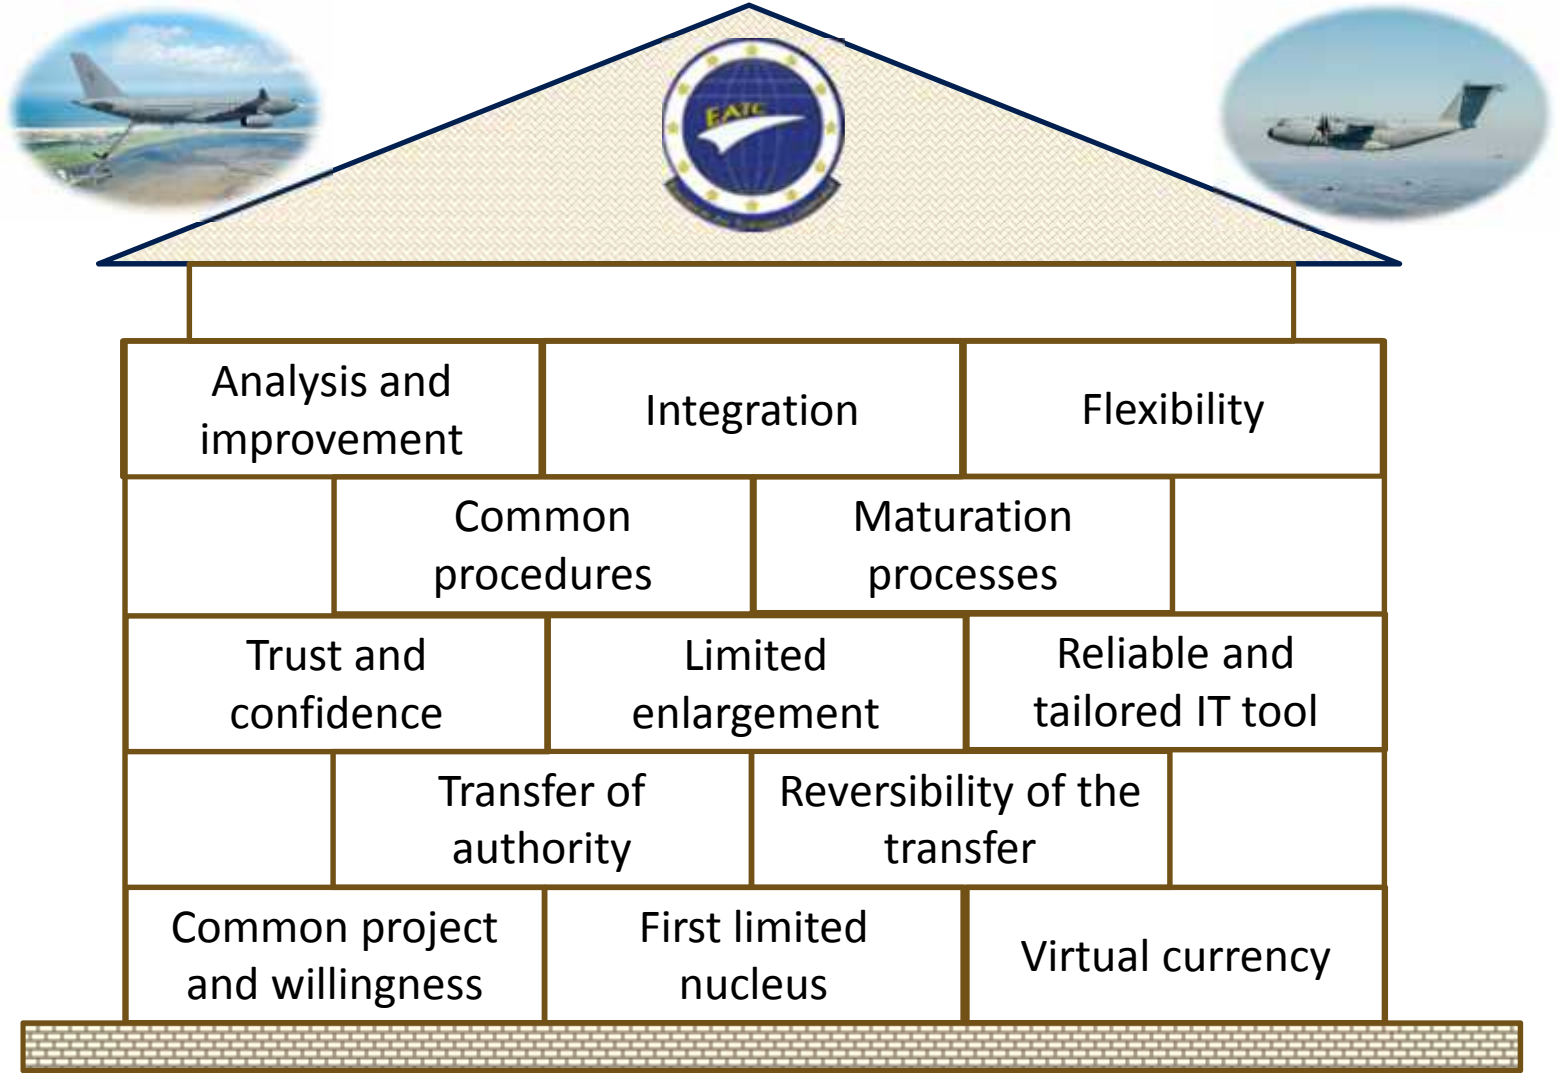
EATC

Analysis and improvement

Integration

Flexibility

Common procedures

Maturation processes

Trust and confidence

Limited enlargement

Reliable and tailored IT tool

Transfer of authority

Reversibility of the transfer

Common project and willingness

First limited nucleus

Virtual currency